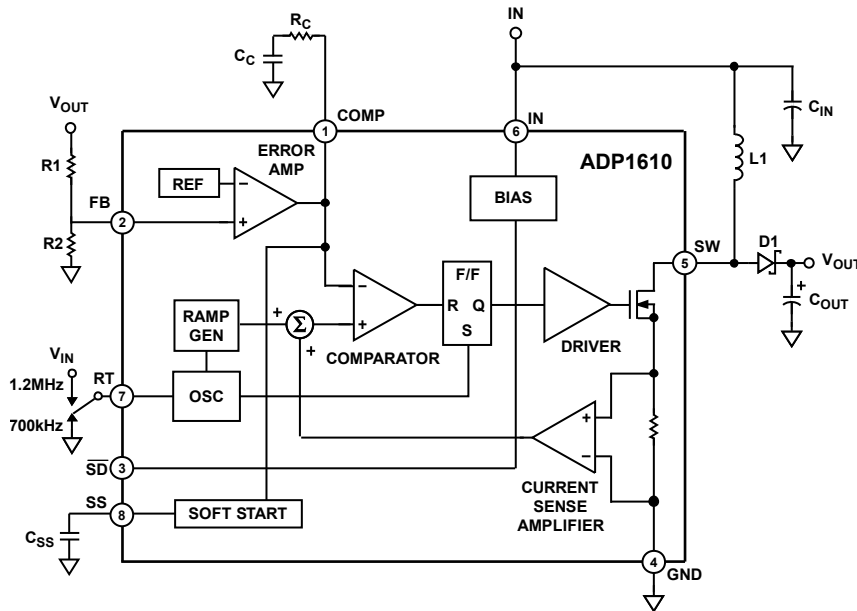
IN

$R_C$

$C_C$

$V_{OUT}$

COMP

1

6

IN

$C_{IN}$

ERROR AMP

ADP1610

R1

L1

REF

−

+

FB

2

BIAS

R2

SW

5

D1

$V_{OUT}$

F/F

−

R

Q

+

$C_{OUT}$

RAMP GEN

+

Σ

+

S

COMPARATOR

DRIVER

+

$V_{IN}$

1.2MHz

RT

7

OSC

700kHz

+

$\overline{SD}$

3

−

CURRENT SENSE AMPLIFIER

SS

8

SOFT START

$C_{SS}$

4

GND